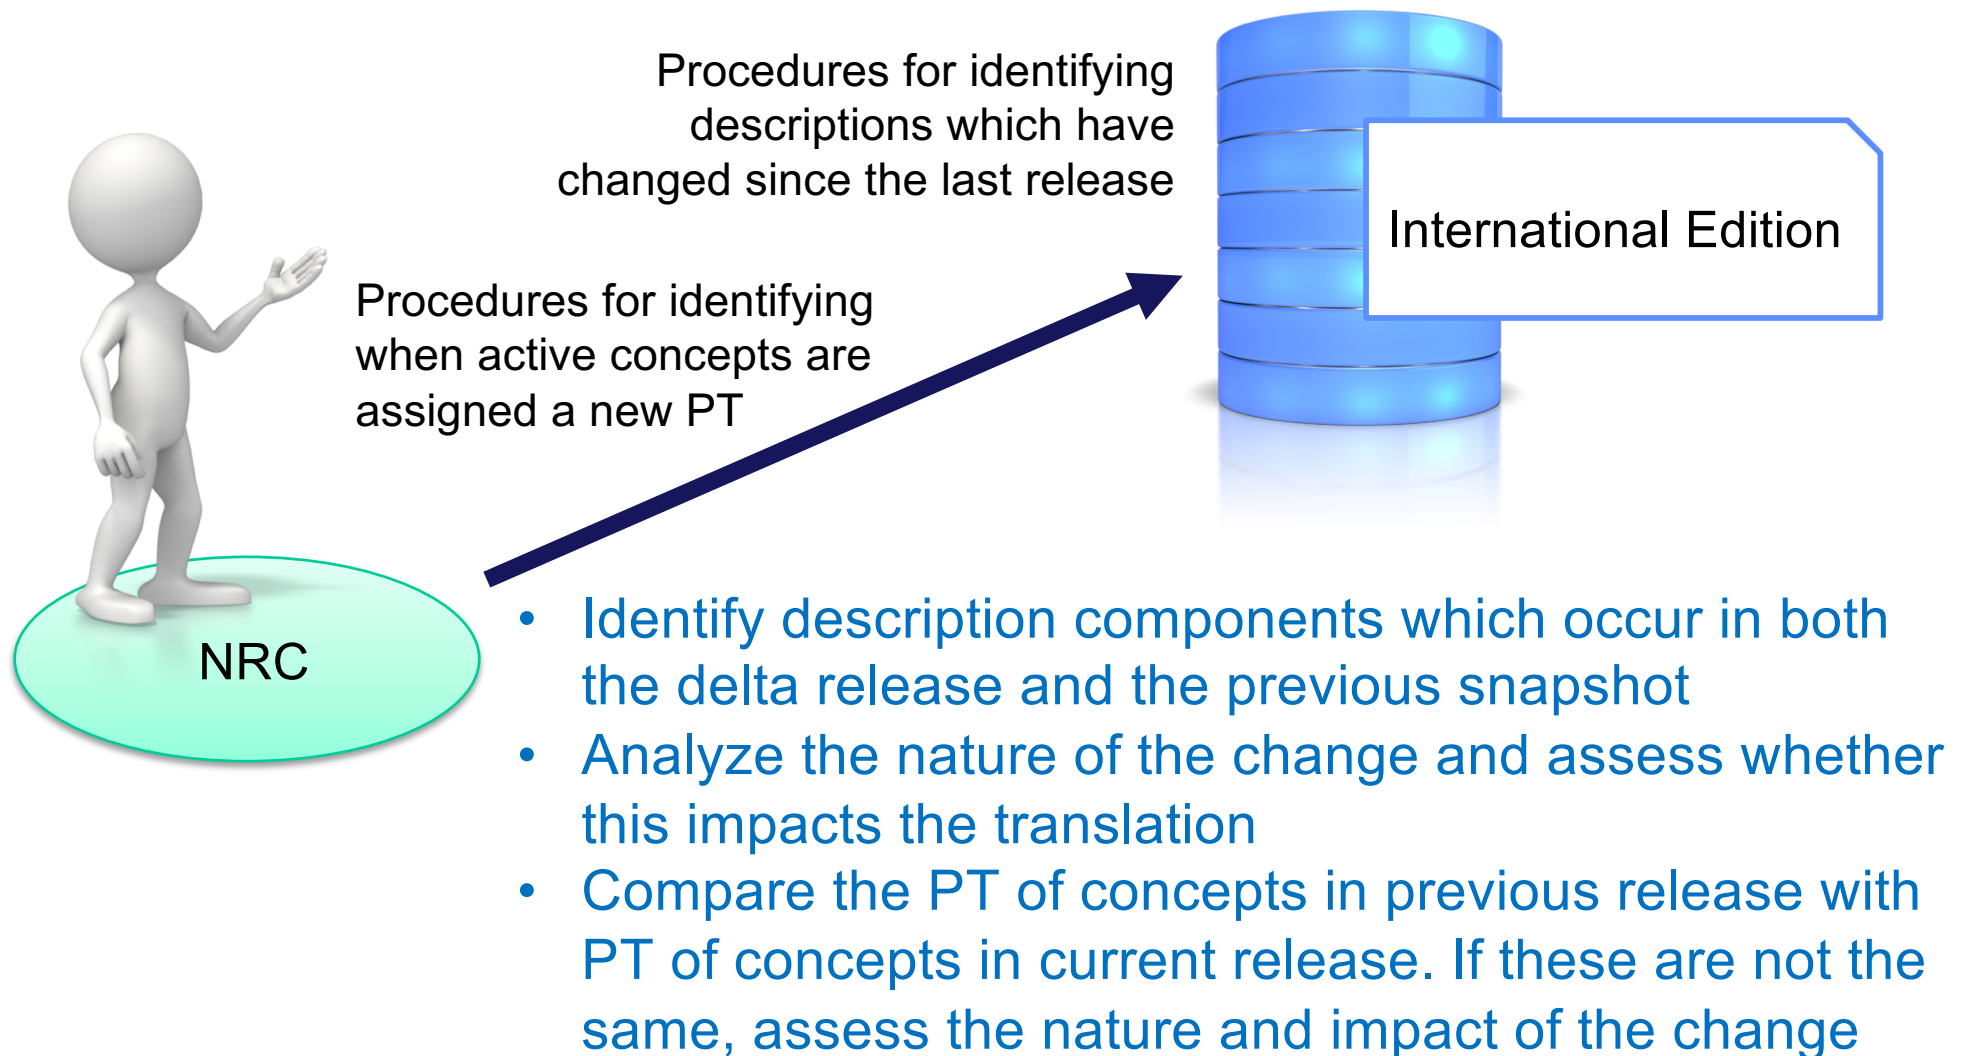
Procedures for identifying descriptions which have changed since the last release

International Edition

Procedures for identifying when active concepts are assigned a new PT

NRC

• Identify description components which occur in both the delta release and the previous snapshot
• Analyze the nature of the change and assess whether this impacts the translation
• Compare the PT of concepts in previous release with PT of concepts in current release. If these are not the same, assess the nature and impact of the change